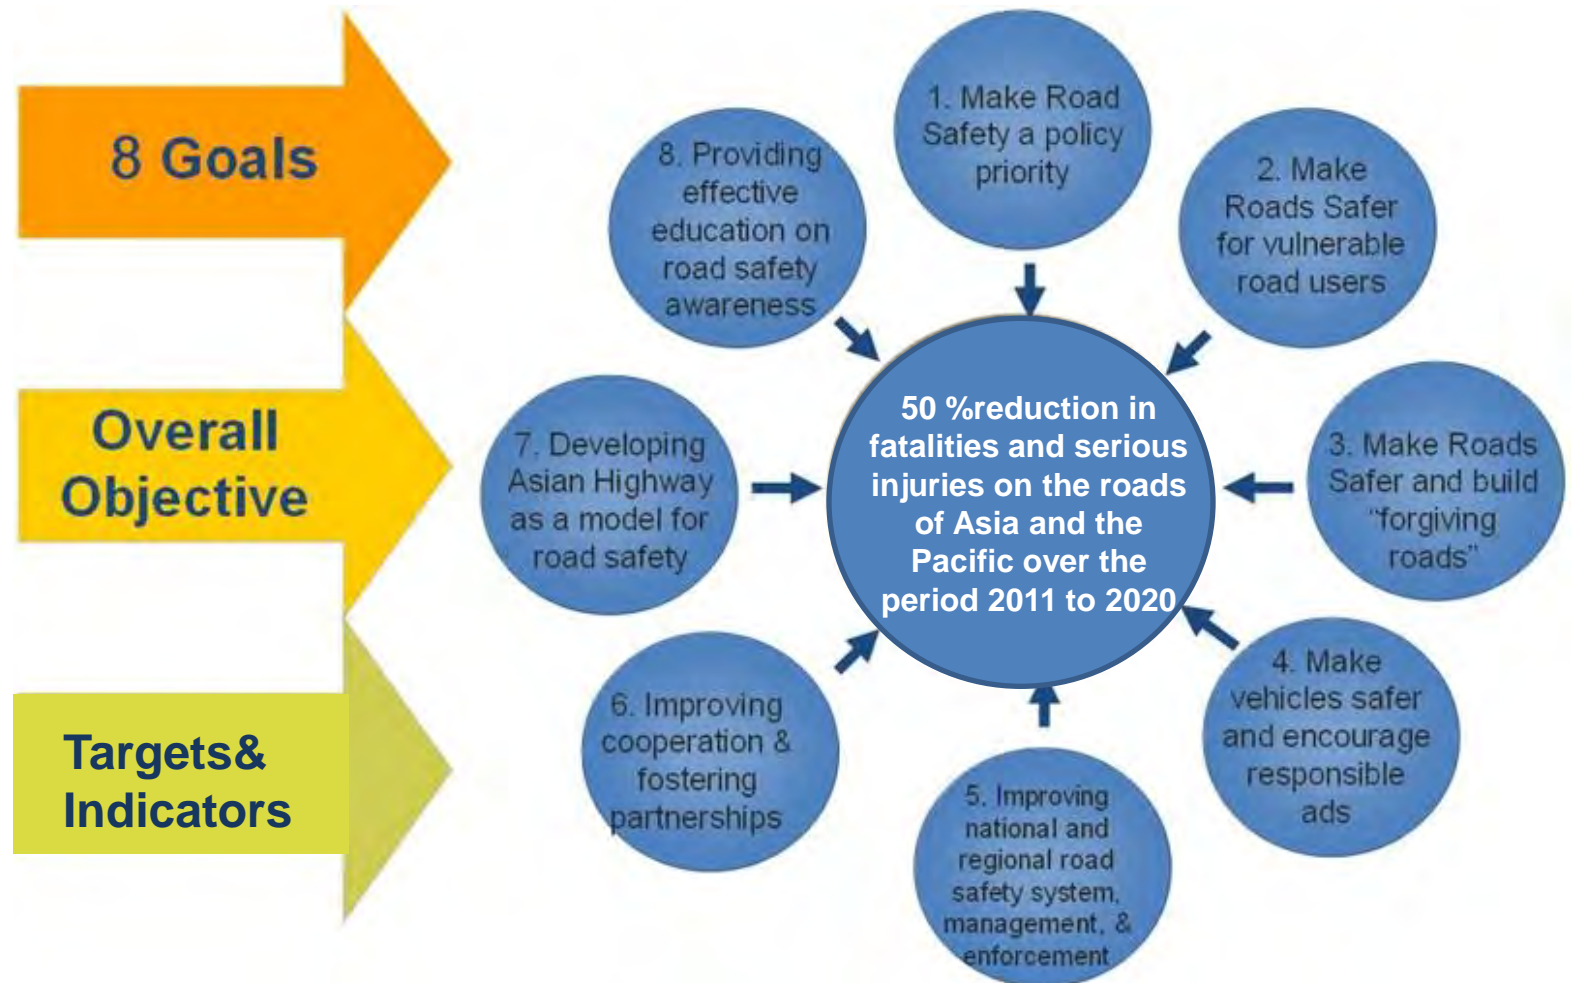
8 Goals

Overall Objective

Targets& Indicators

1. Make Road Safety a policy priority

2. Make Roads Safer for vulnerable road users

3. Make Roads Safer and build "forgiving roads"

4. Make vehicles safer and encourage responsible ads

5. Improving national and regional road safety system, management, & enforcement

6. Improving cooperation & fostering partnerships

7. Developing Asian Highway as a model for road safety

8. Providing effective education on road safety awareness

50 %reduction in fatalities and serious injuries on the roads of Asia and the Pacific over the period 2011 to 2020